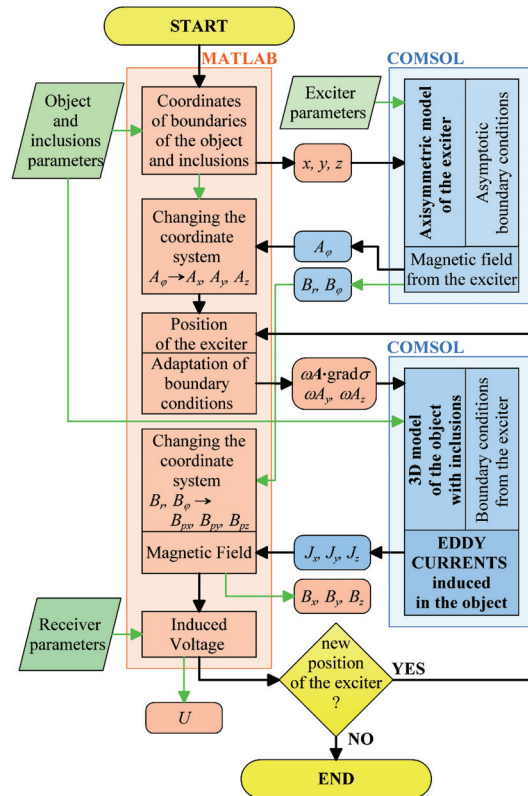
START

MATLAB

COMSOL

Object and inclusions parameters

Coordinates of boundaries of the object and inclusions

Exciter parameters

Axisymmetric model of the exciter

Asymptotic boundary conditions

$x, y, z$

Changing the coordinate system $A_\varphi \rightarrow A_x, A_y, A_z$

$A_\varphi$

Magnetic field from the exciter

$B_r, B_\varphi$

Position of the exciter

Adaptation of boundary conditions

COMSOL

$\omega \boldsymbol{A} \cdot \mathrm{grad}\,\sigma$
$\omega A_y, \omega A_z$

3D model of the object with inclusions

Boundary conditions from the exciter

Changing the coordinate system $B_r, B_\varphi \rightarrow B_{px}, B_{py}, B_{pz}$

Magnetic Field

$J_x, J_y, J_z$

EDDY CURRENTS induced in the object

$B_x, B_y, B_z$

Receiver parameters

Induced Voltage

new position of the exciter ?

YES

NO

$U$

END